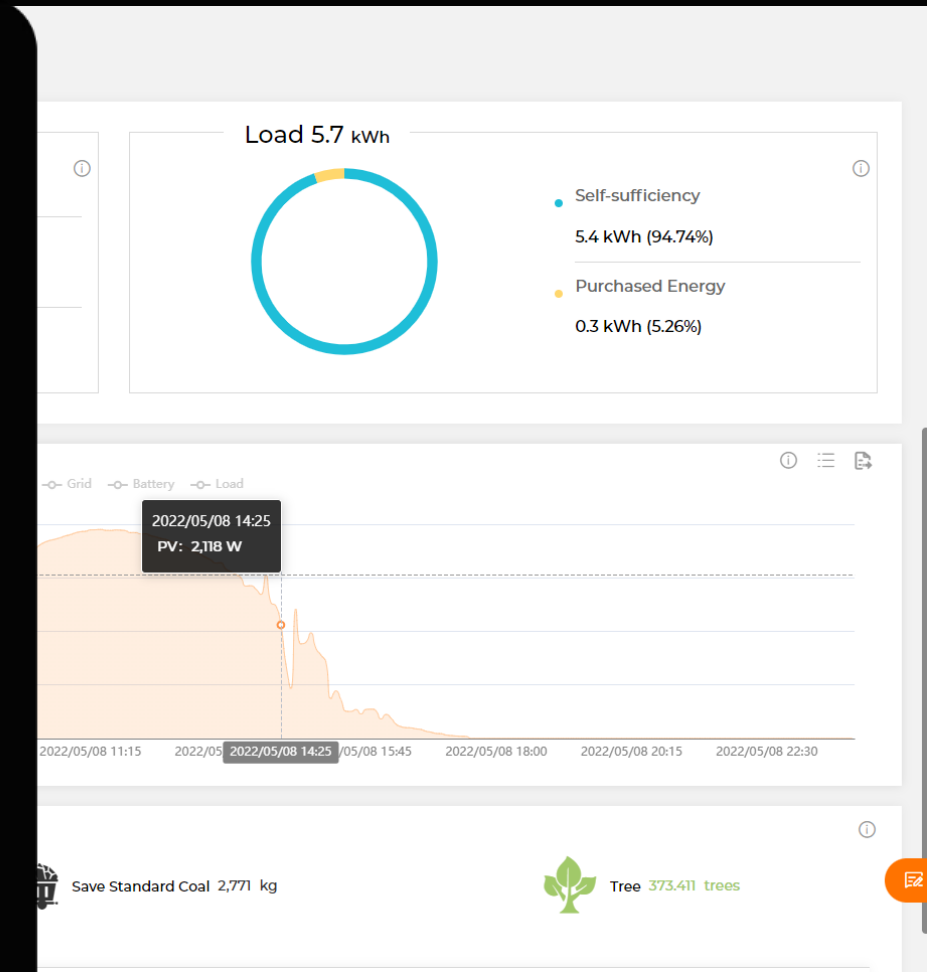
Load 5.7 kWh

Self-sufficiency

5.4 kWh (94.74%)

Purchased Energy

0.3 kWh (5.26%)

Grid Battery Load

2022/05/08 14:25
PV: 2,118 W

2022/05/08 11:15 2022/05 2022/05/08 14:25 /05/08 15:45 2022/05/08 18:00 2022/05/08 20:15 2022/05/08 22:30

Save Standard Coal 2,771 kg

Tree 373.411 trees